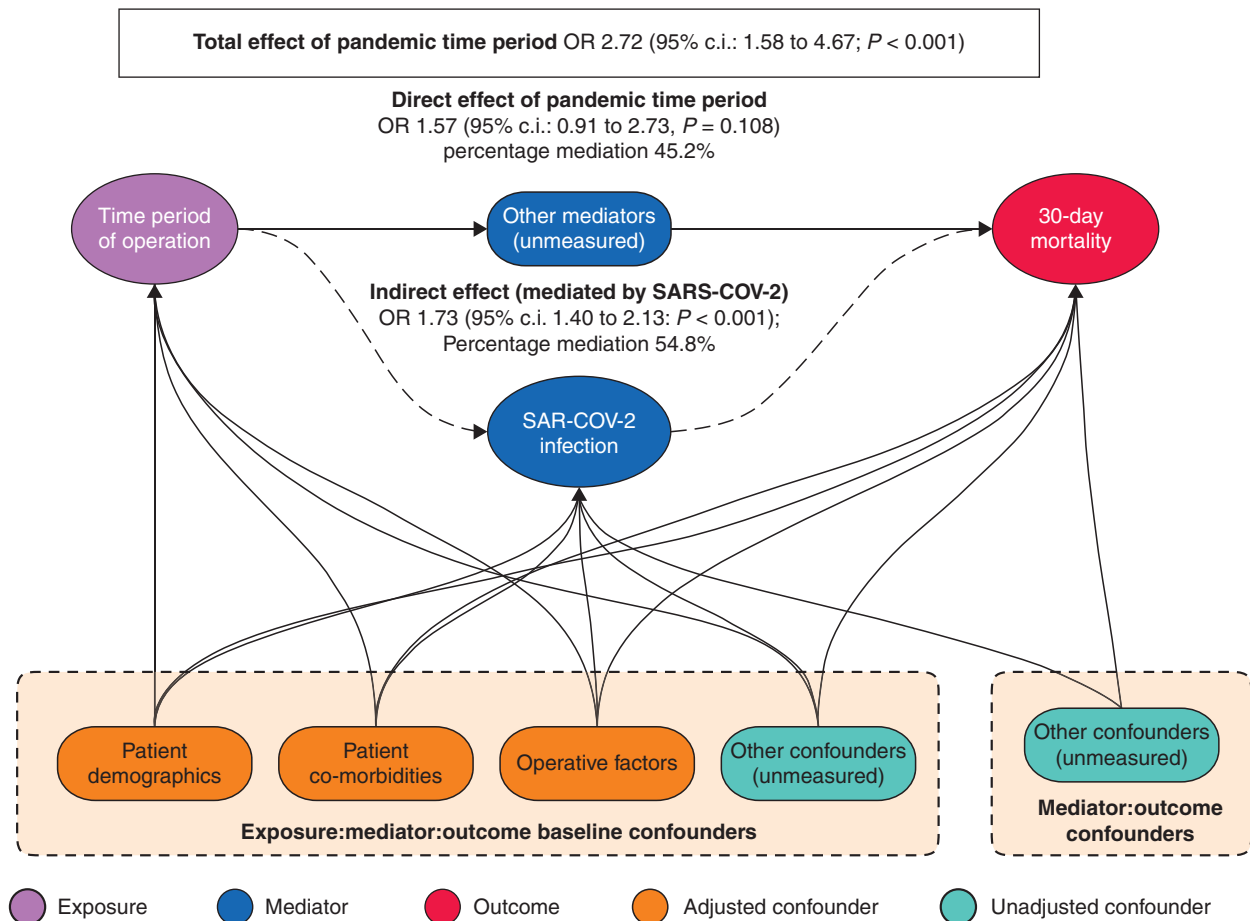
**Total effect of pandemic time period** OR 2.72 (95% c.i.: 1.58 to 4.67; *P* < 0.001)

**Direct effect of pandemic time period**
OR 1.57 (95% c.i.: 0.91 to 2.73, *P* = 0.108)
percentage mediation 45.2%

Time period of operation

Other mediators (unmeasured)

30-day mortality

**Indirect effect (mediated by SARS-COV-2)**
OR 1.73 (95% c.i. 1.40 to 2.13: *P* < 0.001);
Percentage mediation 54.8%

SAR-COV-2 infection

Patient demographics

Patient co-morbidities

Operative factors

Other confounders (unmeasured)

**Exposure:mediator:outcome baseline confounders**

Other confounders (unmeasured)

**Mediator:outcome confounders**

Exposure

Mediator

Outcome

Adjusted confounder

Unadjusted confounder